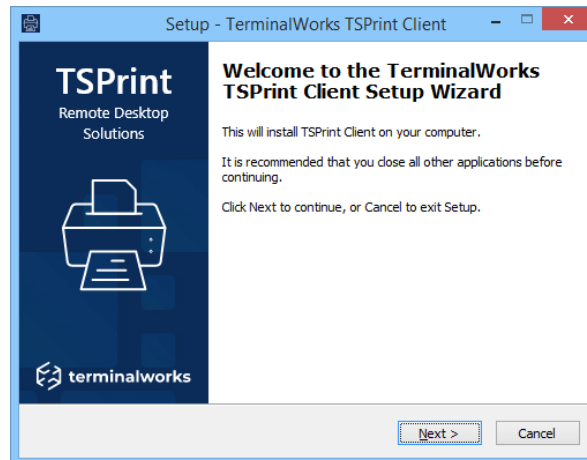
Setup - TerminalWorks TSPrint Client

TSPrint
Remote Desktop Solutions

terminalworks

Welcome to the TerminalWorks TSPrint Client Setup Wizard

This will install TSPrint Client on your computer.

It is recommended that you close all other applications before continuing.

Click Next to continue, or Cancel to exit Setup.

Next >

Cancel